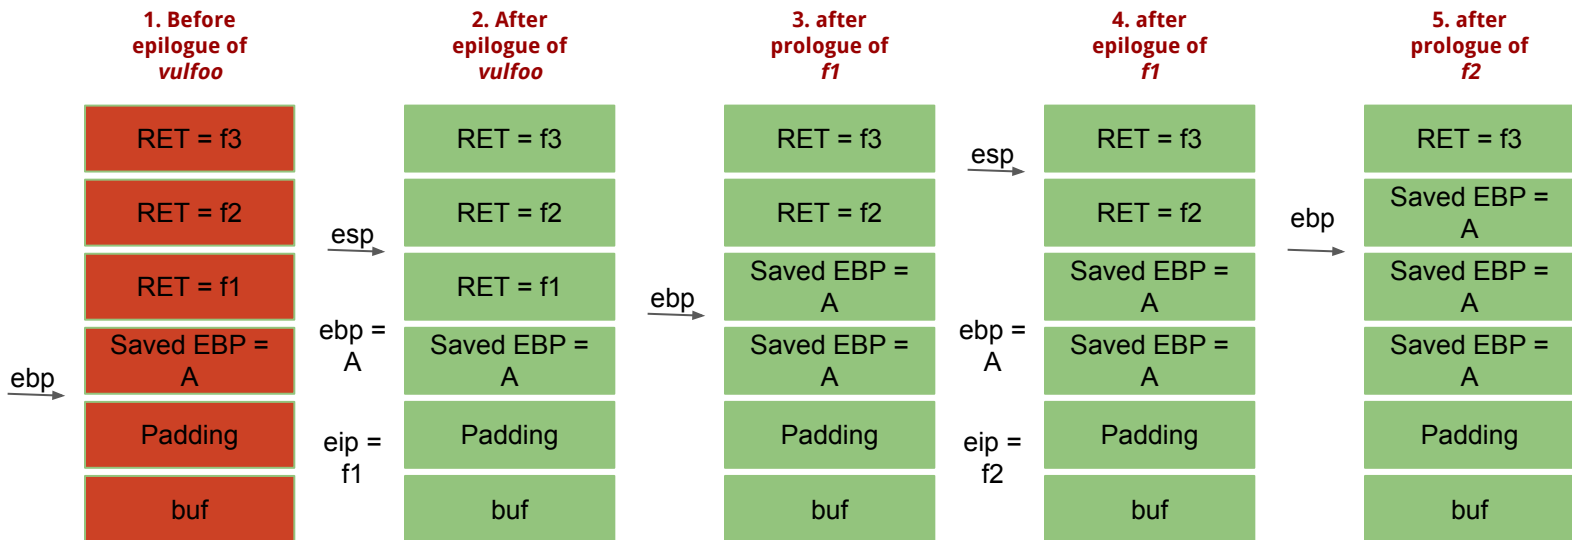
1. Before epilogue of *vulfoo*

RET = f3

RET = f2

RET = f1

Saved EBP = A

Padding

buf

ebp

2. After epilogue of *vulfoo*

esp

ebp = A

eip = f1

RET = f3

RET = f2

RET = f1

Saved EBP = A

Padding

buf

3. after prologue of *f1*

ebp

RET = f3

RET = f2

Saved EBP = A

Saved EBP = A

Padding

buf

4. after epilogue of *f1*

esp

ebp = A

eip = f2

RET = f3

RET = f2

Saved EBP = A

Saved EBP = A

Padding

buf

5. after prologue of *f2*

ebp

RET = f3

Saved EBP = A

Saved EBP = A

Saved EBP = A

Padding

buf